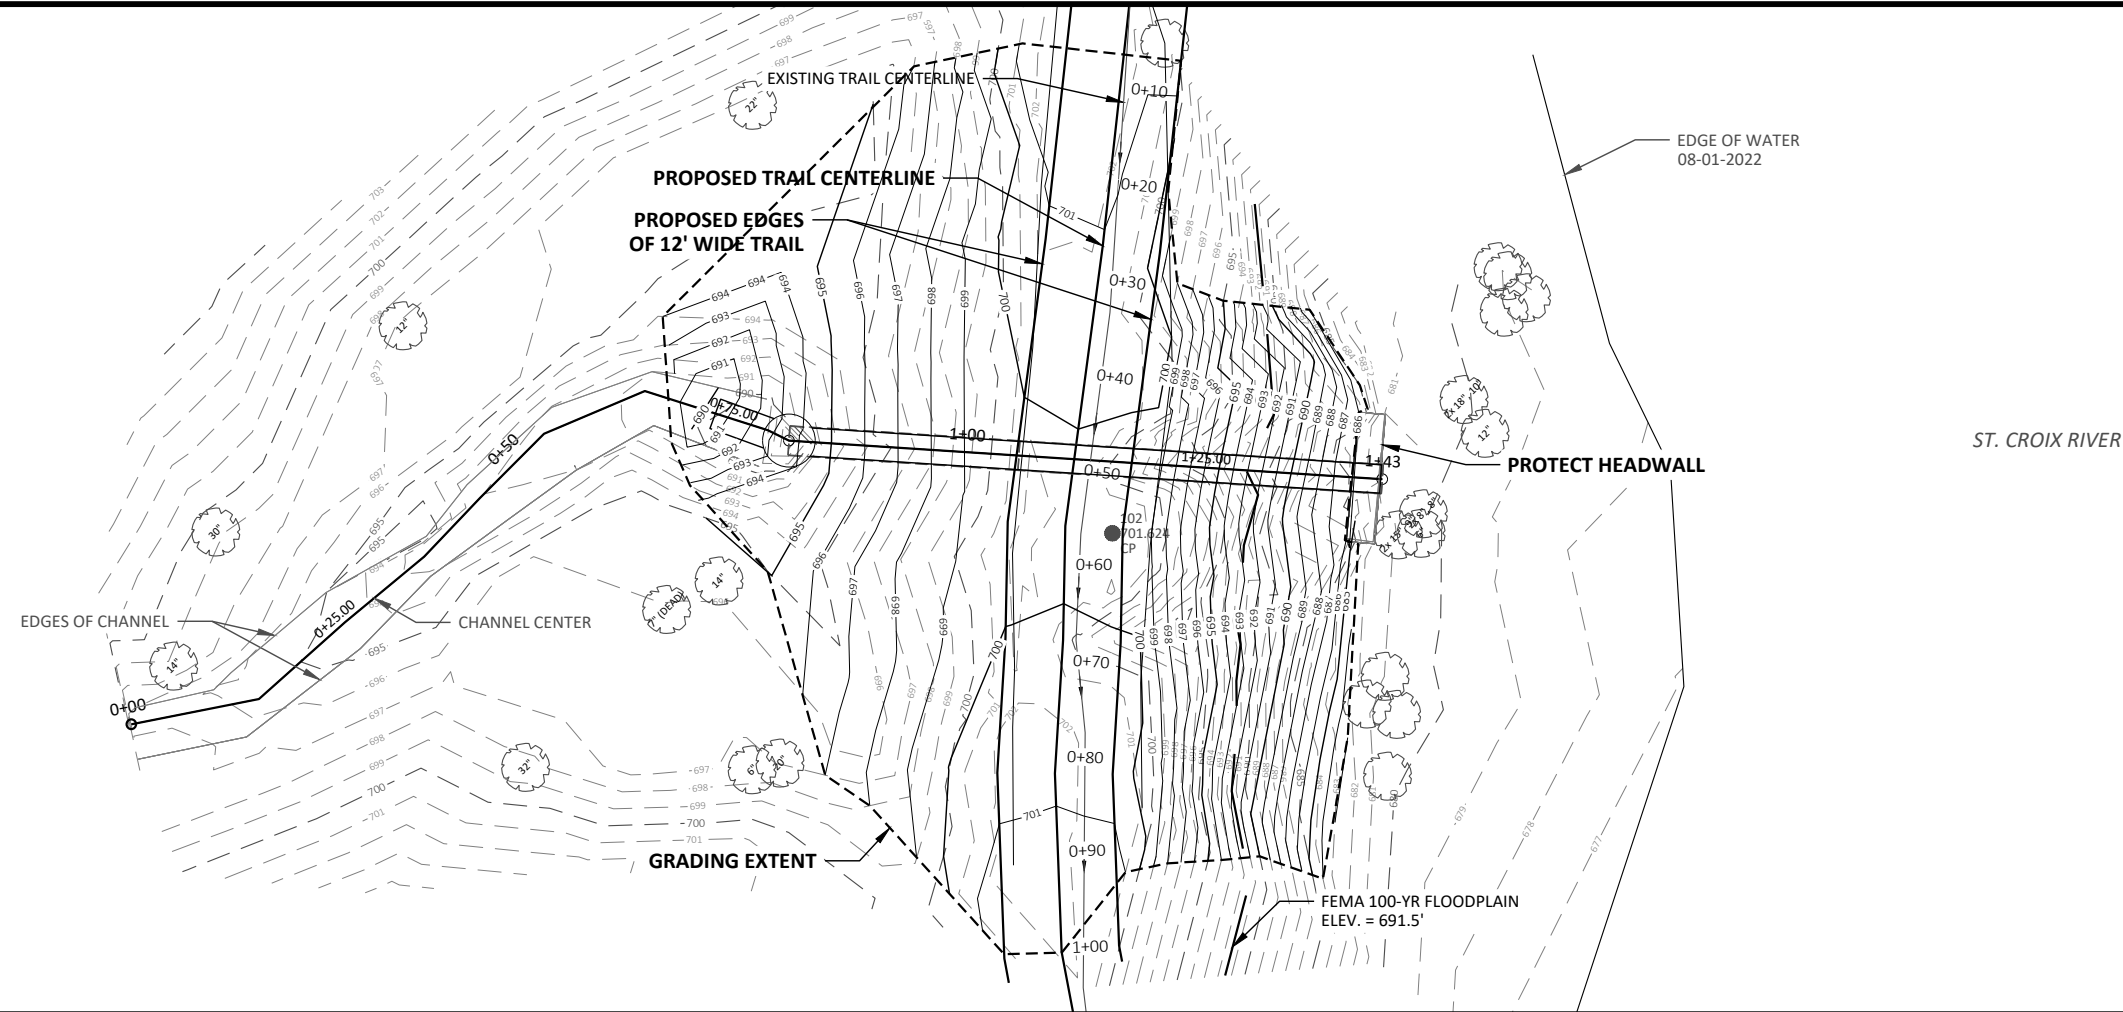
EXISTING TRAIL CENTERLINE

0+10

EDGE OF WATER
08-01-2022

PROPOSED TRAIL CENTERLINE

0+20

PROPOSED EDGES
OF 12' WIDE TRAIL

0+30

0+40

0+75.00

1+00

1+25.00

1+43

PROTECT HEADWALL

ST. CROIX RIVER

0+50

0+50

102
701.624
CP

0+60

EDGES OF CHANNEL

0+25.00

CHANNEL CENTER

0+70

0+00

0+80

0+90

GRADING EXTENT

FEMA 100-YR FLOODPLAIN
ELEV. = 691.5'

1+00

22"
12"
30"
14"
14"
7" (DEAD)
32"
6"
30"
18"
10"
12"

703
702
701
700
699
698
697
696
695
694
693
692
691
690
689
688
687
686
685
684
683
682
681
679
678
677